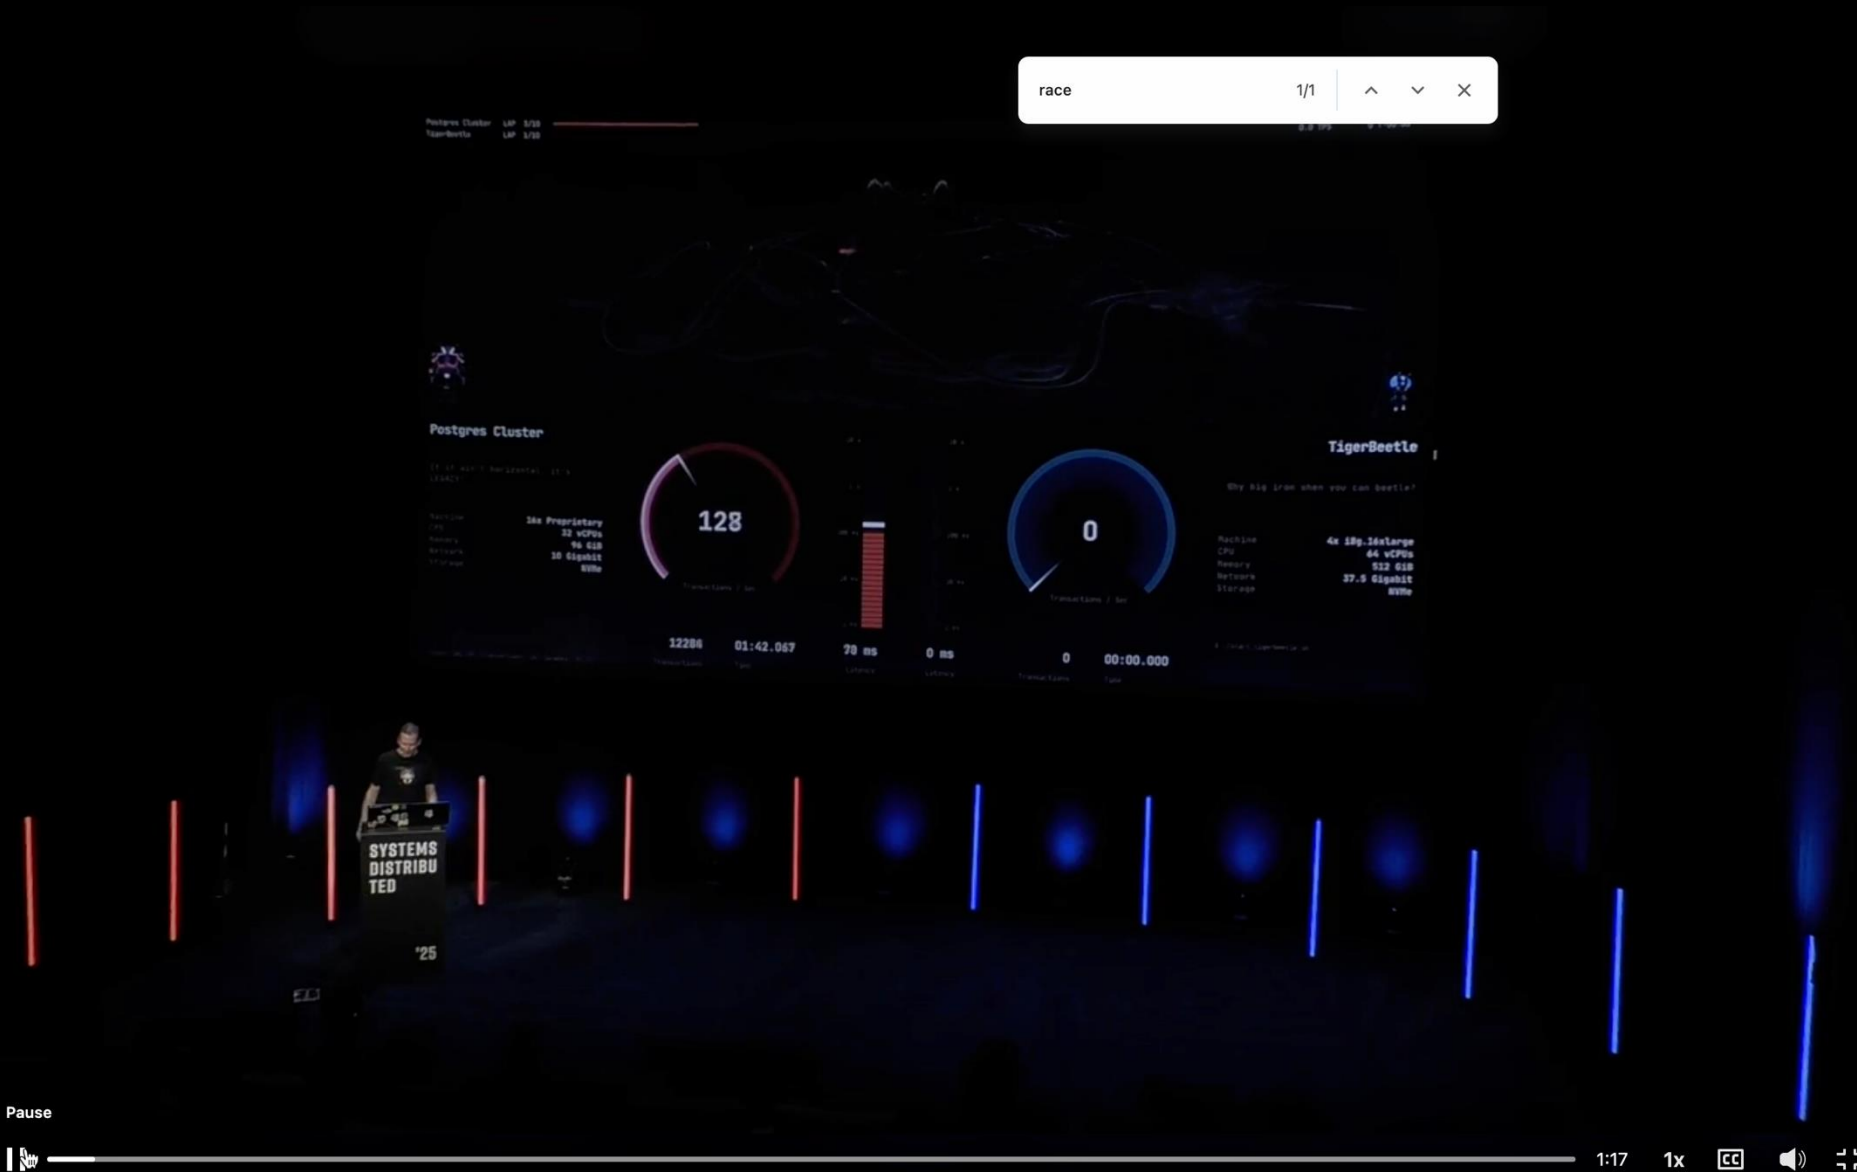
race 1/1

Postgres Cluster LAP 3/10
TigerBeetle LAP 3/10

Postgres Cluster

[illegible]

Machine 16x Proprietary
CPU 32 vCPUs
Memory 96 GiB
Network 10 Gigabit
Storage NVMe

128

Transactions / Sec

0

Transactions / Sec

TigerBeetle

Why big iron when you can beetle?

Machine 4x i8g.16xlarge
CPU 64 vCPUs
Memory 512 GiB
Network 37.5 Gigabit
Storage NVMe

12284 Transactions
01:42.067 Time
70 ms Latency
0 ms Latency
0 Transactions
00:00.000 Time

SYSTEMS DISTRIBUTED '25

Pause

1:17 1x CC